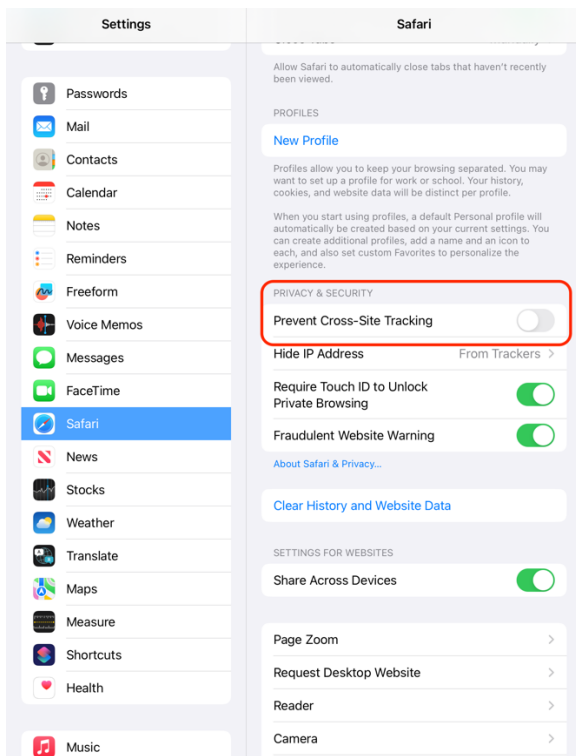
Settings

Passwords
Mail
Contacts
Calendar
Notes
Reminders
Freeform
Voice Memos
Messages
FaceTime
Safari
News
Stocks
Weather
Translate
Maps
Measure
Shortcuts
Health

Music

Safari

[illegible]

Allow Safari to automatically close tabs that haven't recently been viewed.

PROFILES

New Profile

Profiles allow you to keep your browsing separated. You may want to set up a profile for work or school. Your history, cookies, and website data will be distinct per profile.

When you start using profiles, a default Personal profile will automatically be created based on your current settings. You can create additional profiles, add a name and an icon to each, and also set custom Favorites to personalize the experience.

PRIVACY & SECURITY

Prevent Cross-Site Tracking

Hide IP Address From Trackers

Require Touch ID to Unlock Private Browsing

Fraudulent Website Warning

About Safari & Privacy...

Clear History and Website Data

SETTINGS FOR WEBSITES

Share Across Devices

Page Zoom

Request Desktop Website

Reader

Camera